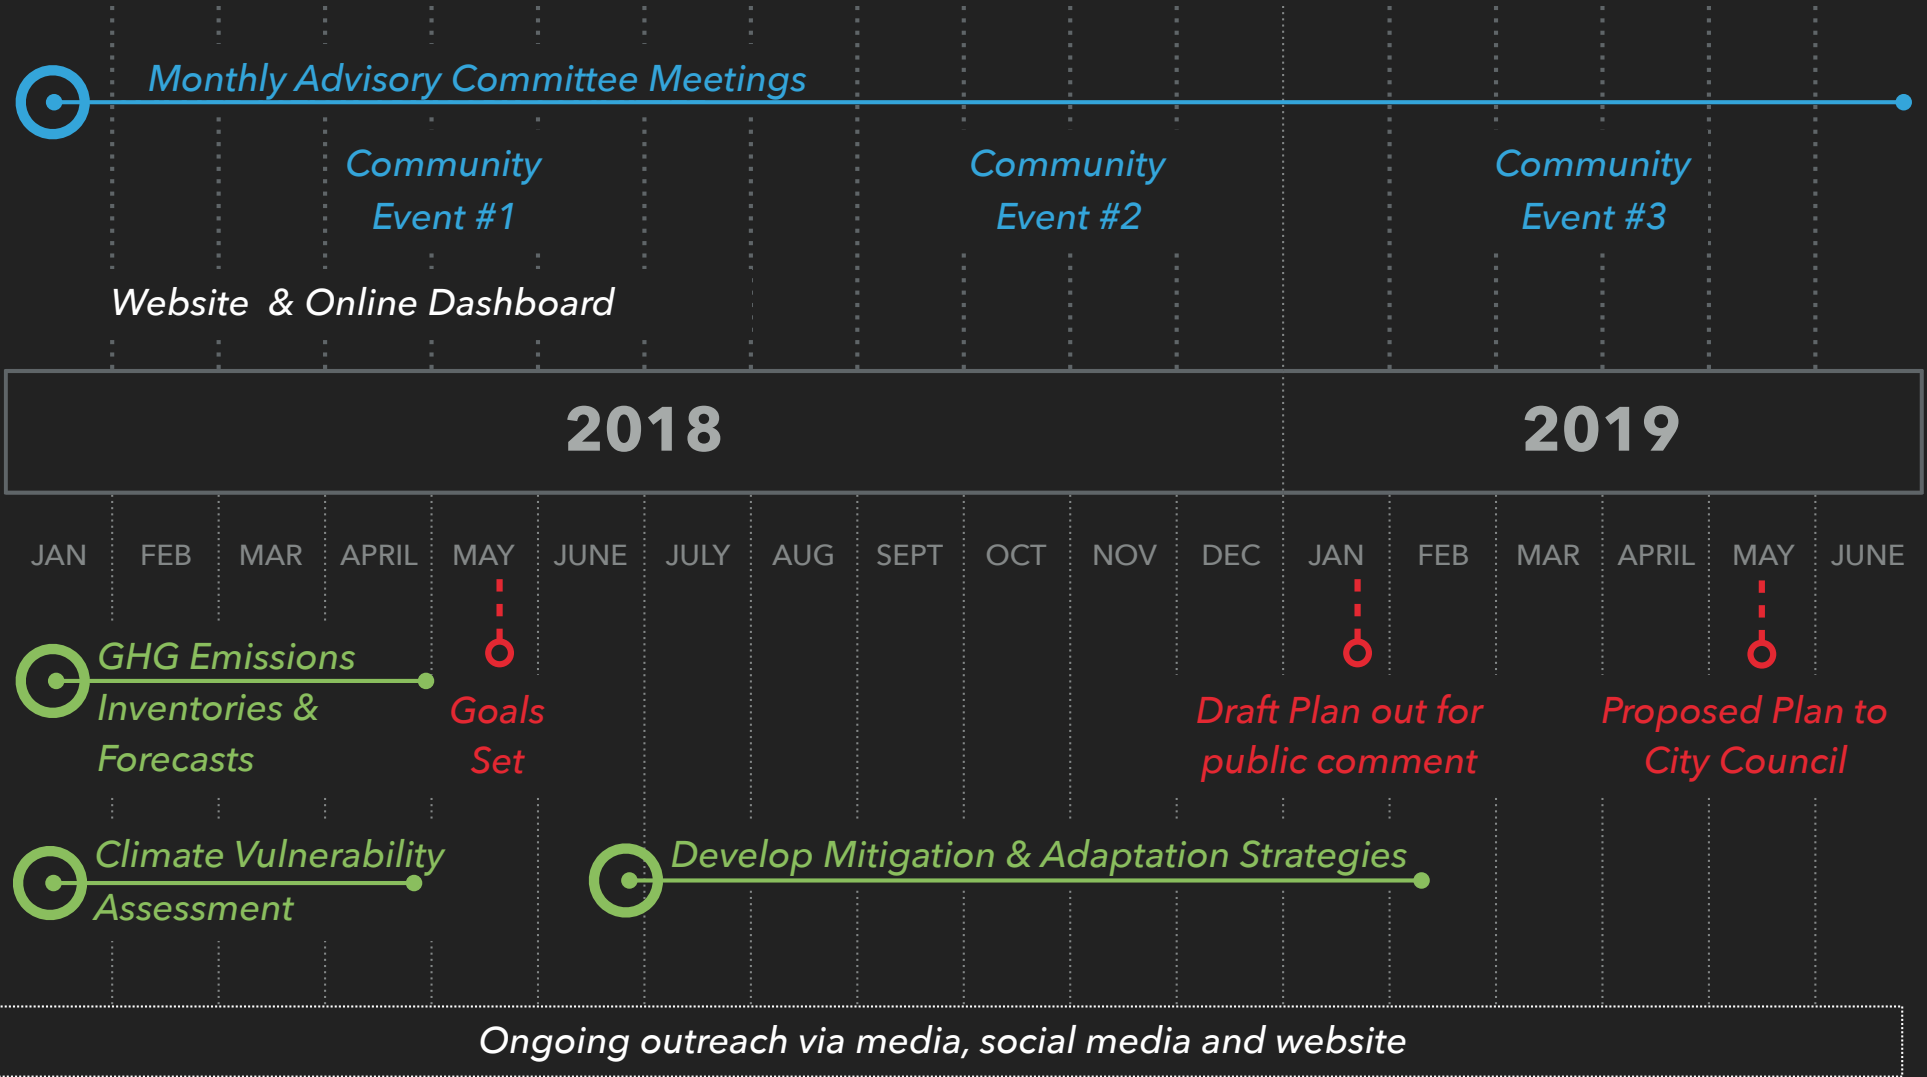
Monthly Advisory Committee Meetings

Community Event #1

Community Event #2

Community Event #3

Website & Online Dashboard

2018

2019

JAN FEB MAR APRIL MAY JUNE JULY AUG SEPT OCT NOV DEC JAN FEB MAR APRIL MAY JUNE

GHG Emissions Inventories & Forecasts

Goals Set

Draft Plan out for public comment

Proposed Plan to City Council

Climate Vulnerability Assessment

Develop Mitigation & Adaptation Strategies

Ongoing outreach via media, social media and website